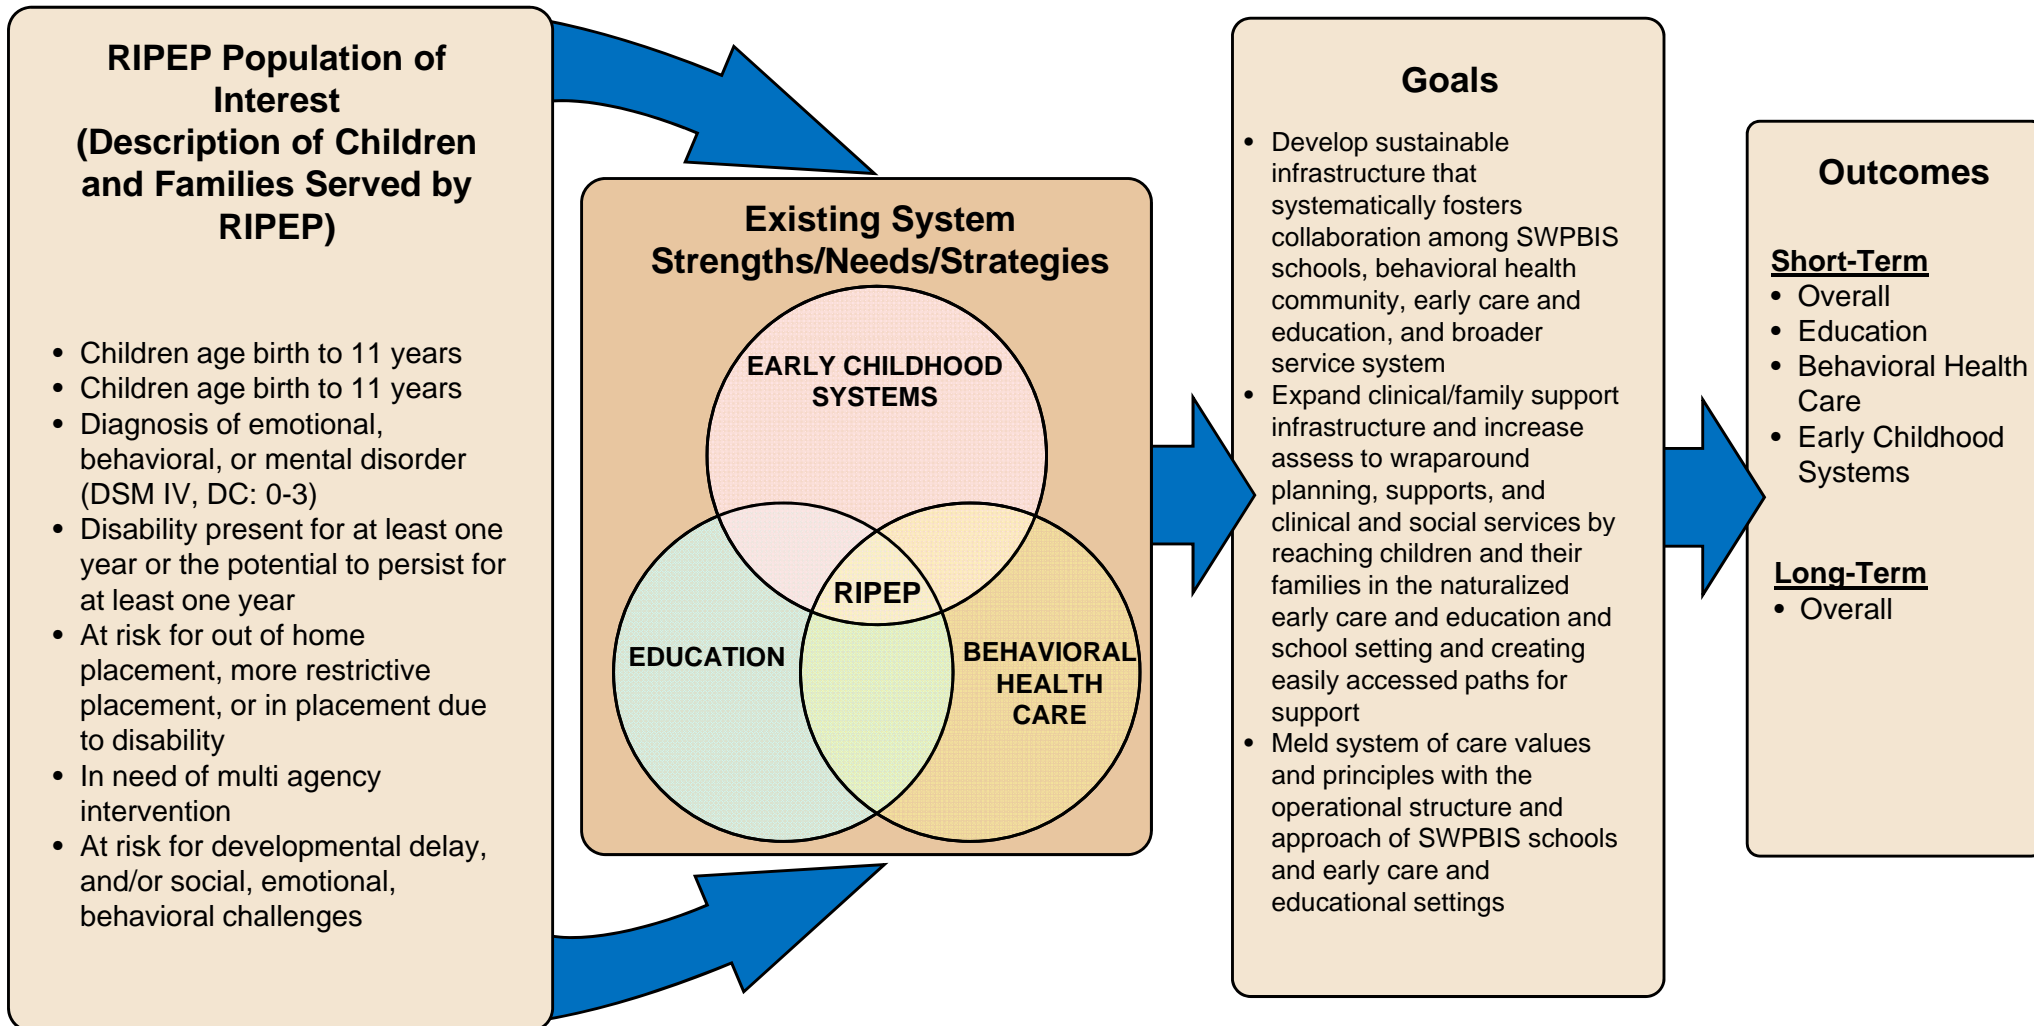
RIPEP Population of Interest
(Description of Children and Families Served by RIPEP)

- Children age birth to 11 years
- Children age birth to 11 years
- Diagnosis of emotional, behavioral, or mental disorder (DSM IV, DC: 0-3)
- Disability present for at least one year or the potential to persist for at least one year
- At risk for out of home placement, more restrictive placement, or in placement due to disability
- In need of multi agency intervention
- At risk for developmental delay, and/or social, emotional, behavioral challenges

Existing System Strengths/Needs/Strategies

EARLY CHILDHOOD SYSTEMS

RIPEP

EDUCATION

BEHAVIORAL HEALTH CARE

Goals

- Develop sustainable infrastructure that systematically fosters collaboration among SWPBIS schools, behavioral health community, early care and education, and broader service system
- Expand clinical/family support infrastructure and increase assess to wraparound planning, supports, and clinical and social services by reaching children and their families in the naturalized early care and education and school setting and creating easily accessed paths for support
- Meld system of care values and principles with the operational structure and approach of SWPBIS schools and early care and educational settings

Outcomes

Short-Term
- Overall
- Education
- Behavioral Health Care
- Early Childhood Systems

Long-Term
- Overall